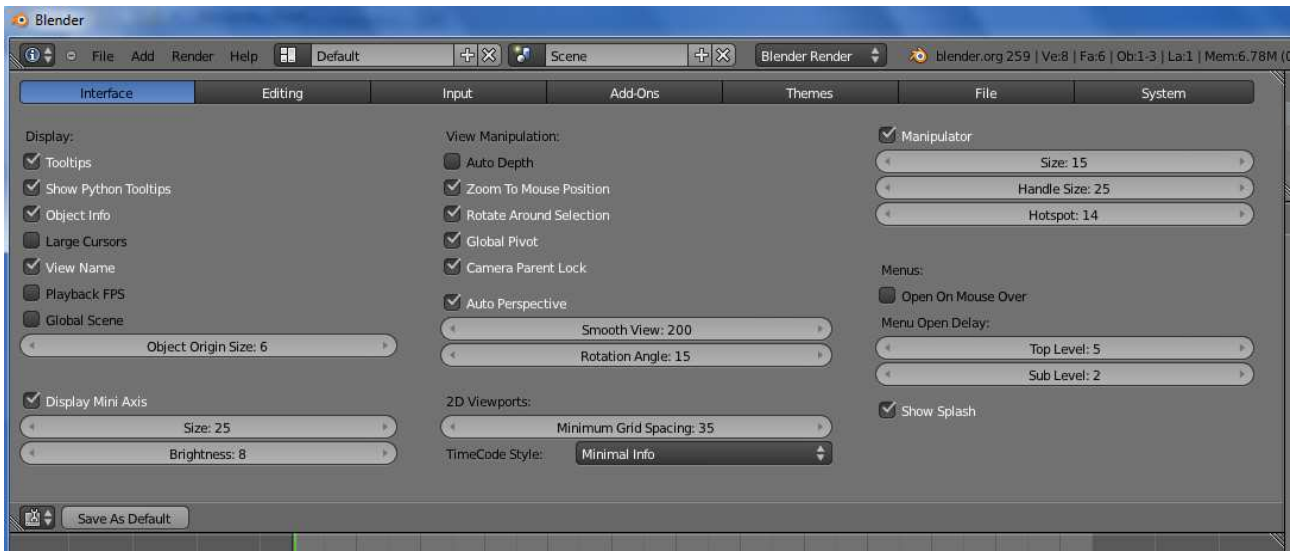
Blender

File Add Render Help Default Scene Blender Render blender.org 259 | Ve:8 | Fa:6 | Ob:1-3 | La:1 | Mem:6.78M

Interface Editing Input Add-Ons Themes File System

Display:
Tooltips
Show Python Tooltips
Object Info
Large Cursors
View Name
Playback FPS
Global Scene
Object Origin Size: 6

Display Mini Axis
Size: 25
Brightness: 8

View Manipulation:
Auto Depth
Zoom To Mouse Position
Rotate Around Selection
Global Pivot
Camera Parent Lock
Auto Perspective
Smooth View: 200
Rotation Angle: 15

2D Viewports:
Minimum Grid Spacing: 35
TimeCode Style: Minimal Info

Manipulator
Size: 15
Handle Size: 25
Hotspot: 14

Menus:
Open On Mouse Over
Menu Open Delay:
Top Level: 5
Sub Level: 2

Show Splash

Save As Default